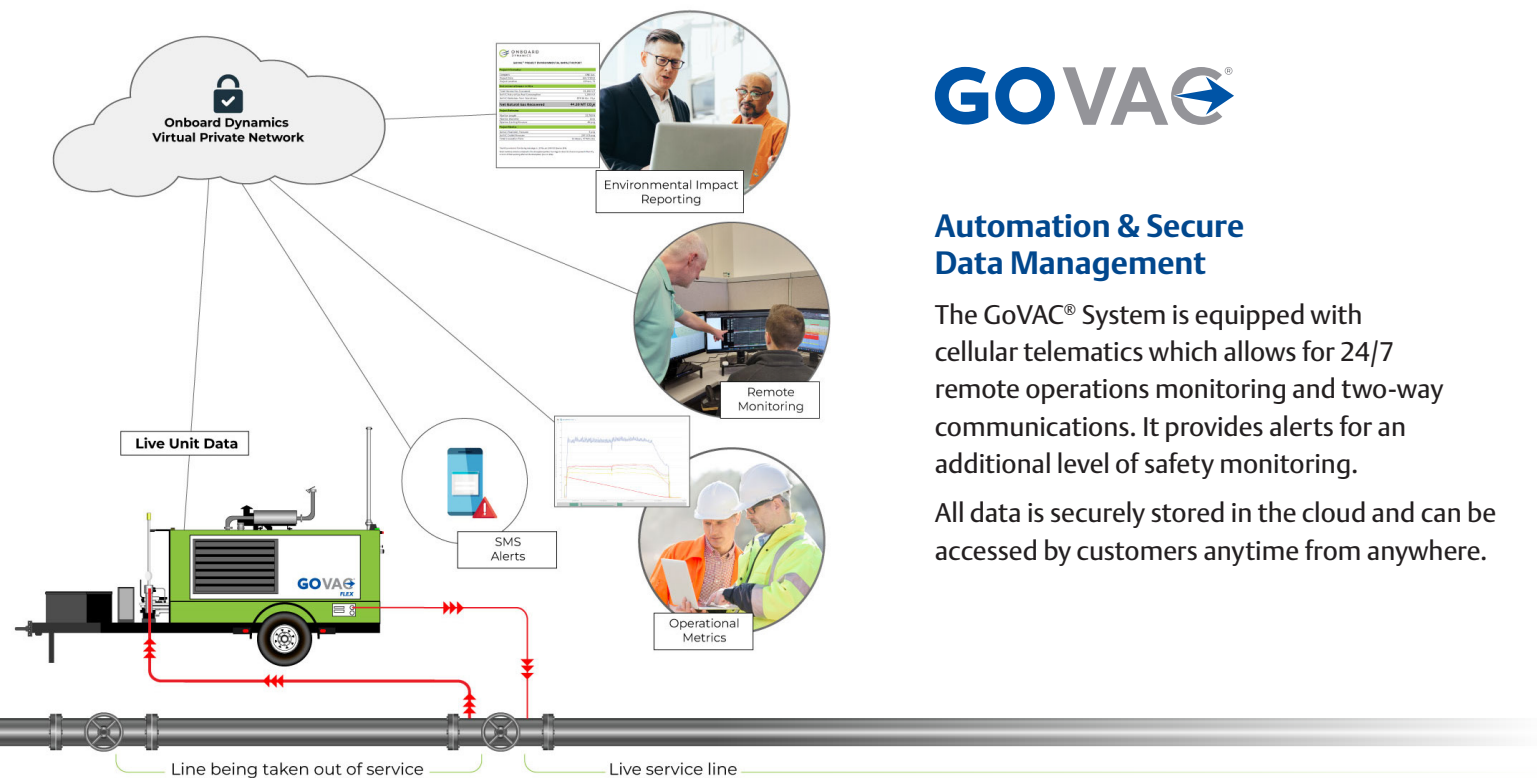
Onboard Dynamics
Virtual Private Network

ONBOARD DYNAMICS

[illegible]

Environmental Impact Reporting

GOVAC®

Automation & Secure Data Management

The GoVAC® System is equipped with cellular telematics which allows for 24/7 remote operations monitoring and two-way communications. It provides alerts for an additional level of safety monitoring.

All data is securely stored in the cloud and can be accessed by customers anytime from anywhere.

Remote Monitoring

Live Unit Data

SMS Alerts

Operational Metrics

GOVAC FLEX

Line being taken out of service

Live service line